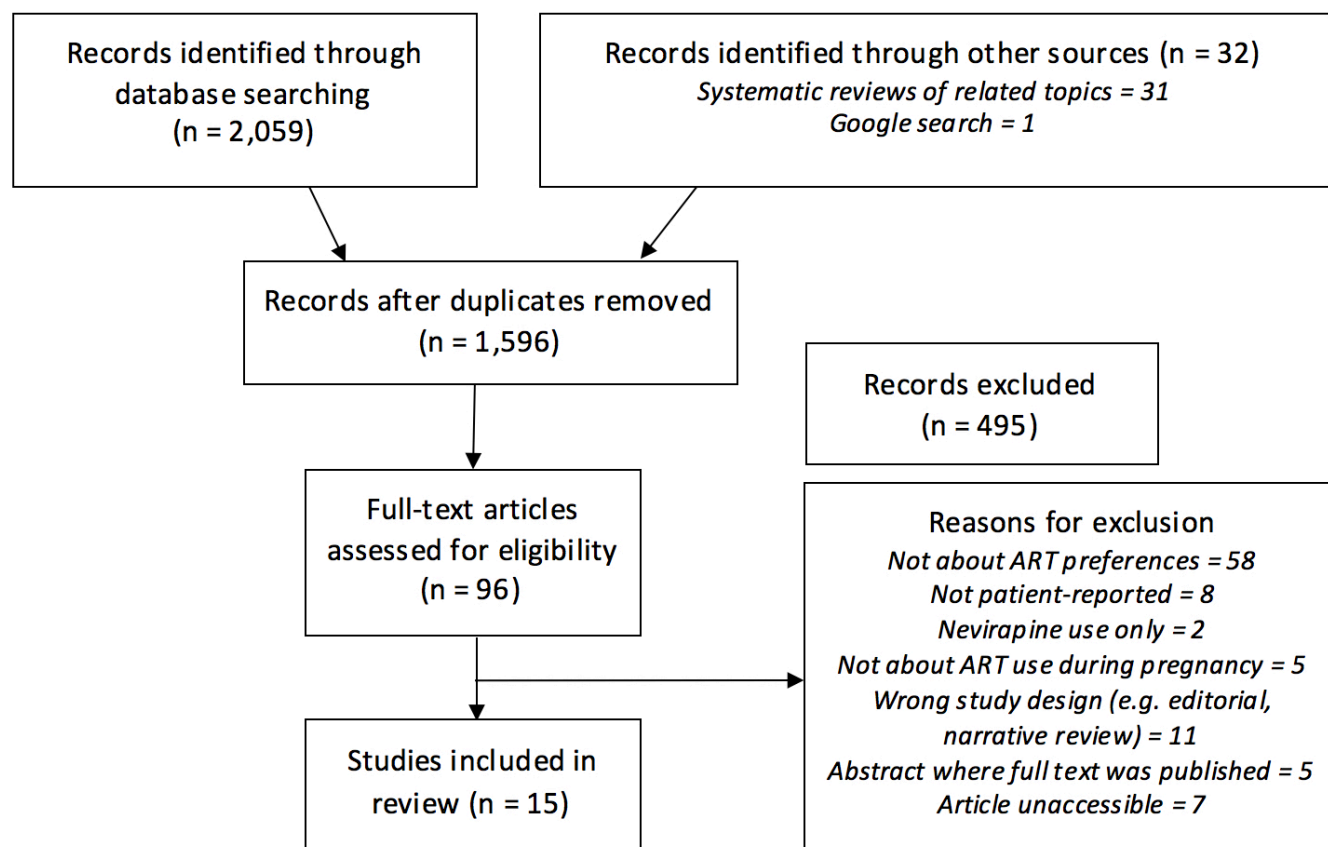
Records identified through database searching (n = 2,059)

Records identified through other sources (n = 32)
*Systematic reviews of related topics = 31*
*Google search = 1*

Records after duplicates removed (n = 1,596)

Records excluded (n = 495)

Full-text articles assessed for eligibility (n = 96)

Reasons for exclusion
*Not about ART preferences = 58*
*Not patient-reported = 8*
*Nevirapine use only = 2*
*Not about ART use during pregnancy = 5*
*Wrong study design (e.g. editorial, narrative review) = 11*
*Abstract where full text was published = 5*
*Article unaccessible = 7*

Studies included in review (n = 15)